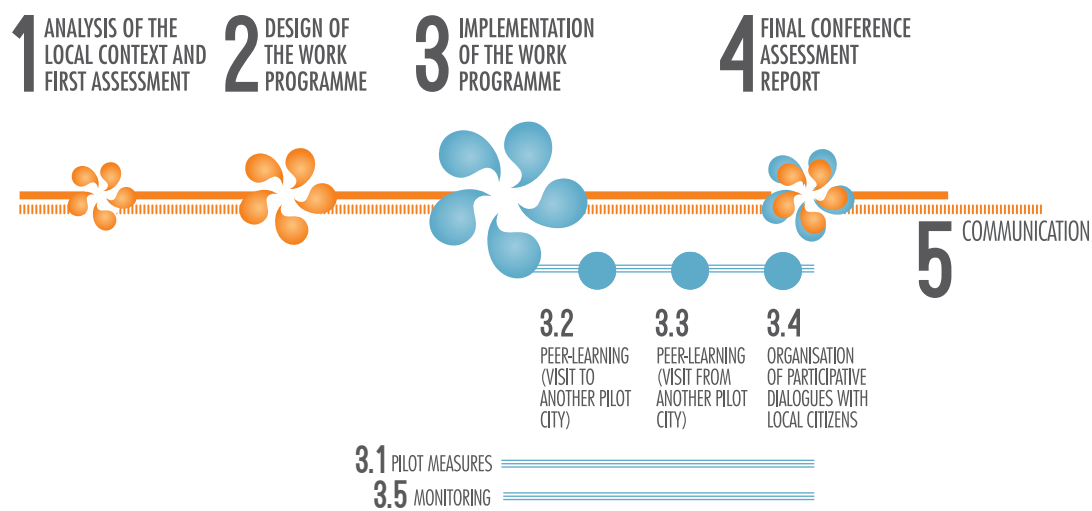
1 ANALYSIS OF THE LOCAL CONTEXT AND FIRST ASSESSMENT

2 DESIGN OF THE WORK PROGRAMME

3 IMPLEMENTATION OF THE WORK PROGRAMME

4 FINAL CONFERENCE ASSESSMENT REPORT

5 COMMUNICATION

3.2 PEER-LEARNING (VISIT TO ANOTHER PILOT CITY)

3.3 PEER-LEARNING (VISIT FROM ANOTHER PILOT CITY)

3.4 ORGANISATION OF PARTICIPATIVE DIALOGUES WITH LOCAL CITIZENS

3.1 PILOT MEASURES

3.5 MONITORING